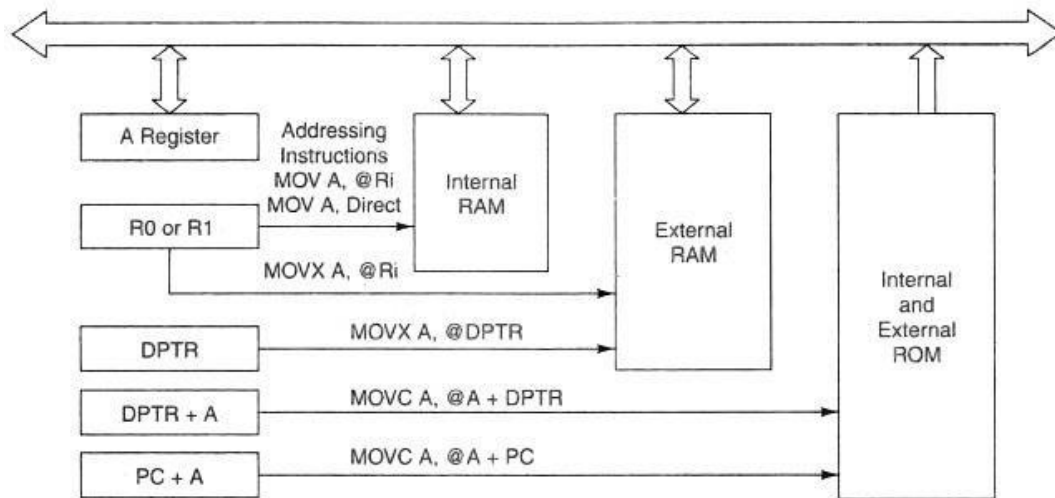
A Register

Addressing Instructions
MOV A, @Ri
MOV A, Direct

Internal RAM

R0 or R1

MOVX A, @Ri

External RAM

Internal and External ROM

DPTR

MOVX A, @DPTR

DPTR + A

MOVC A, @A + DPTR

PC + A

MOVC A, @A + PC